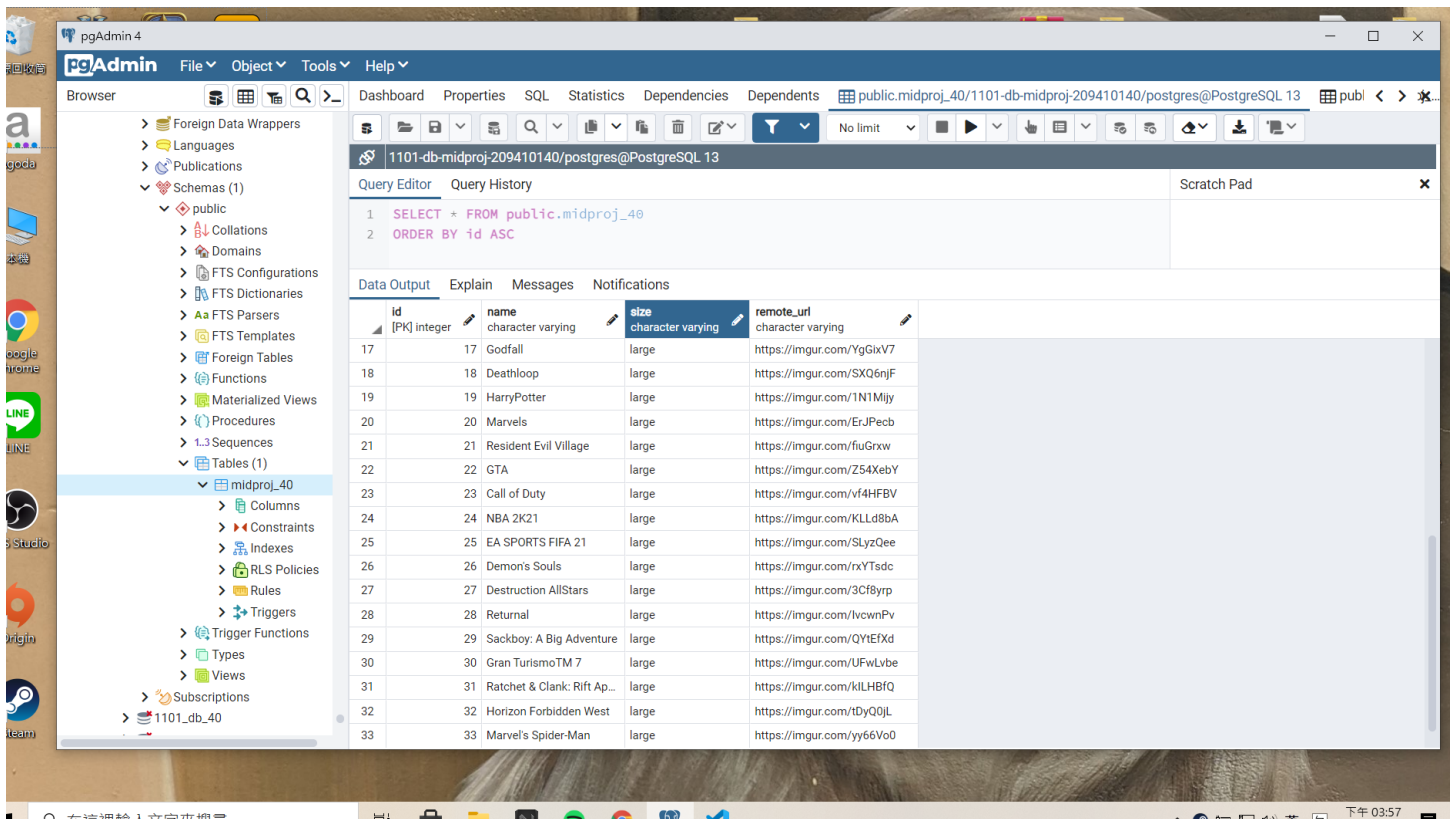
pgAdmin 4

pgAdmin File Object Tools Help

Browser

Foreign Data Wrappers
Languages
Publications
Schemas (1)
public
Collations
Domains
FTS Configurations
FTS Dictionaries
FTS Parsers
FTS Templates
Foreign Tables
Functions
Materialized Views
Procedures
Sequences
Tables (1)
midproj_40
Columns
Constraints
Indexes
RLS Policies
Rules
Triggers
Trigger Functions
Types
Views
Subscriptions
1101_db_40

Dashboard Properties SQL Statistics Dependencies Dependents public.midproj_40/1101-db-midproj-209410140/postgres@PostgreSQL 13 publ

No limit

1101-db-midproj-209410140/postgres@PostgreSQL 13

Query Editor Query History

1 SELECT * FROM public.midproj_40
2 ORDER BY id ASC

Scratch Pad

Data Output Explain Messages Notifications

| | id [PK] integer | name character varying | size character varying | remote_url character varying |
|---|---|---|---|---|
| 17 | 17 | Godfall | large | https://imgur.com/YgGixV7 |
| 18 | 18 | Deathloop | large | https://imgur.com/SXQ6njF |
| 19 | 19 | HarryPotter | large | https://imgur.com/1N1Mijy |
| 20 | 20 | Marvels | large | https://imgur.com/ErJPecb |
| 21 | 21 | Resident Evil Village | large | https://imgur.com/fiuGrxw |
| 22 | 22 | GTA | large | https://imgur.com/Z54XebY |
| 23 | 23 | Call of Duty | large | https://imgur.com/vf4HFBV |
| 24 | 24 | NBA 2K21 | large | https://imgur.com/KLLd8bA |
| 25 | 25 | EA SPORTS FIFA 21 | large | https://imgur.com/SLyzQee |
| 26 | 26 | Demon's Souls | large | https://imgur.com/rxYTsdc |
| 27 | 27 | Destruction AllStars | large | https://imgur.com/3Cf8yrp |
| 28 | 28 | Returnal | large | https://imgur.com/IvcwnPv |
| 29 | 29 | Sackboy: A Big Adventure | large | https://imgur.com/QYtEfXd |
| 30 | 30 | Gran TurismoTM 7 | large | https://imgur.com/UFwLvbe |
| 31 | 31 | Ratchet & Clank: Rift Ap... | large | https://imgur.com/kILHBfQ |
| 32 | 32 | Horizon Forbidden West | large | https://imgur.com/tDyQ0jL |
| 33 | 33 | Marvel's Spider-Man | large | https://imgur.com/yy66Vo0 |

下午 03:57